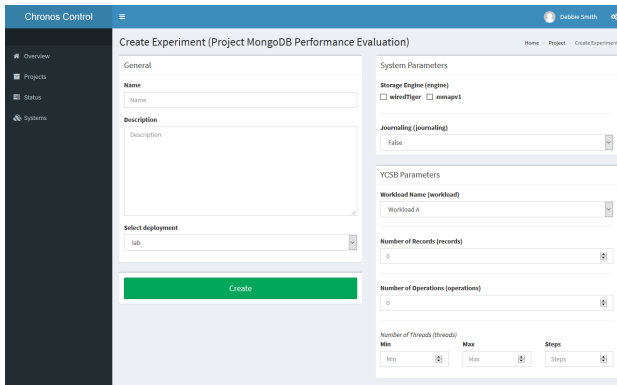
Chronos Control

≡

Debbie Smith

Overview

Projects

Status

Systems

Create Experiment (Project MongoDB Performance Evaluation)

Home › Project › Create Experiment

General

Name

Name

Description

Description

Select deployment

lab

Create

System Parameters

Storage Engine (engine)

wiredTiger

mmapv1

Journaling (journaling)

False

YCSB Parameters

Workload Name (workload)

Workload A

Number of Records (records)

0

Number of Operations (operations)

0

Number of Threads (threads)

Min

Min

Max

Max

Steps

Steps